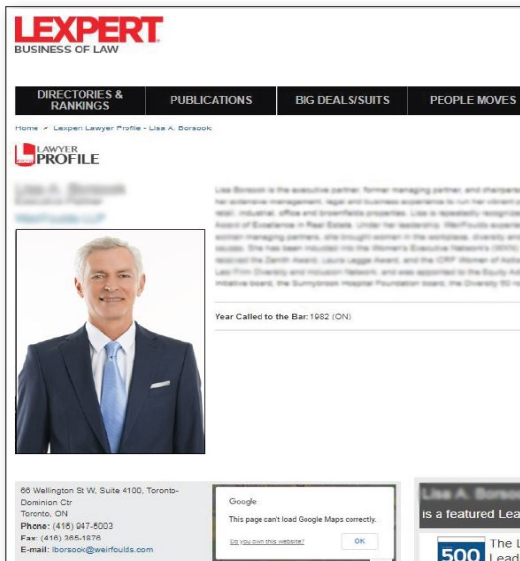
LEXPERT
BUSINESS OF LAW

DIRECTORIES & RANKINGS
PUBLICATIONS
BIG DEALS/SUITS
PEOPLE MOVES

Home > Lexpert Lawyer Profile - Lisa A. Borsook

LAWYER PROFILE

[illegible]

Year Called to the Bar: 1982 (ON)

66 Wellington St W, Suite 4100, Toronto-Dominion Ctr
Toronto, ON
Phone: (416) 947-5003
Fax: (416) 365-1876
E-mail: lborsook@weirfoulds.com

Google
This page can't load Google Maps correctly.
Do you own this website?
OK

is a featured Lea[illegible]

500
The L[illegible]
Lead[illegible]